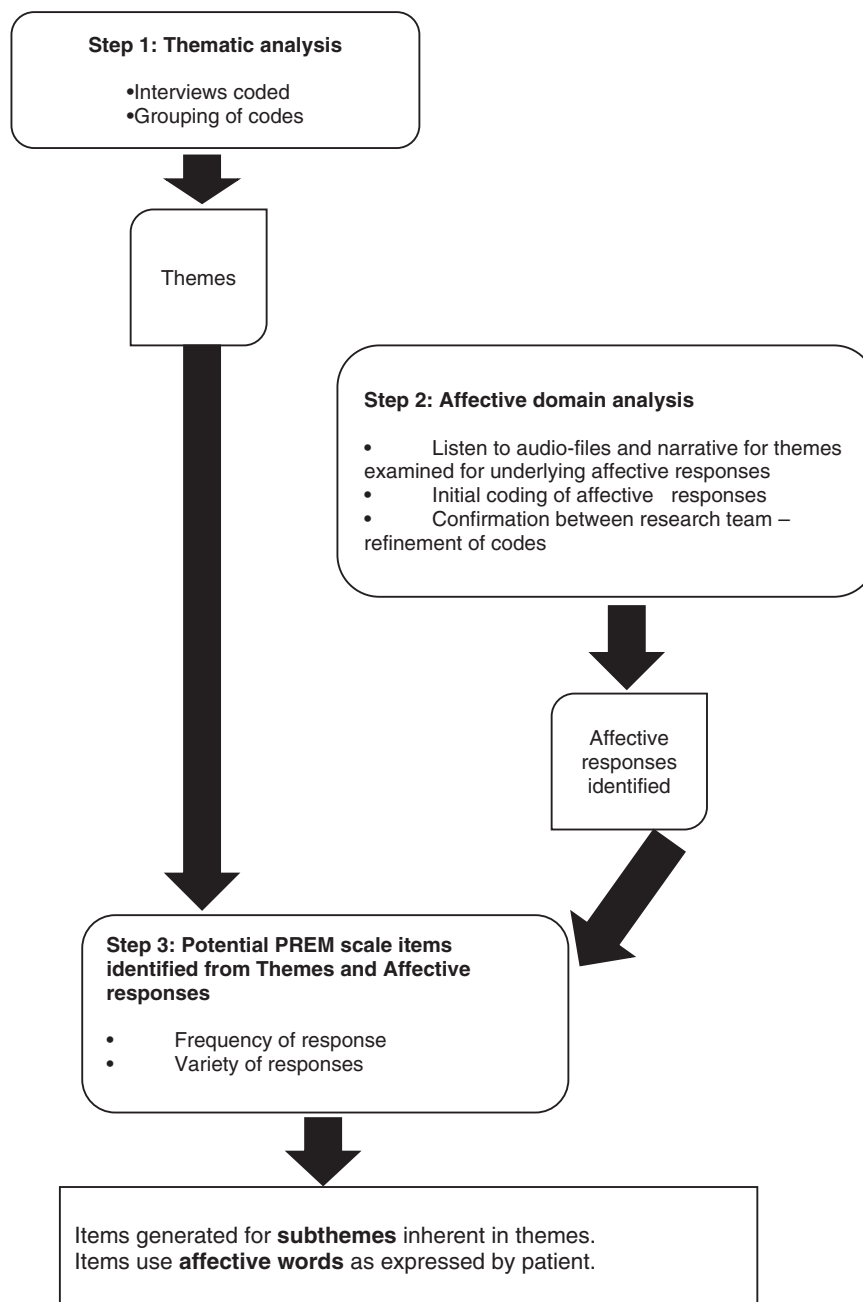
**Step 1: Thematic analysis**

•Interviews coded
•Grouping of codes

Themes

**Step 2: Affective domain analysis**

• Listen to audio-files and narrative for themes examined for underlying affective responses
• Initial coding of affective responses
• Confirmation between research team – refinement of codes

Affective responses identified

**Step 3: Potential PREM scale items identified from Themes and Affective responses**

• Frequency of response
• Variety of responses

Items generated for **subthemes** inherent in themes.
Items use **affective words** as expressed by patient.